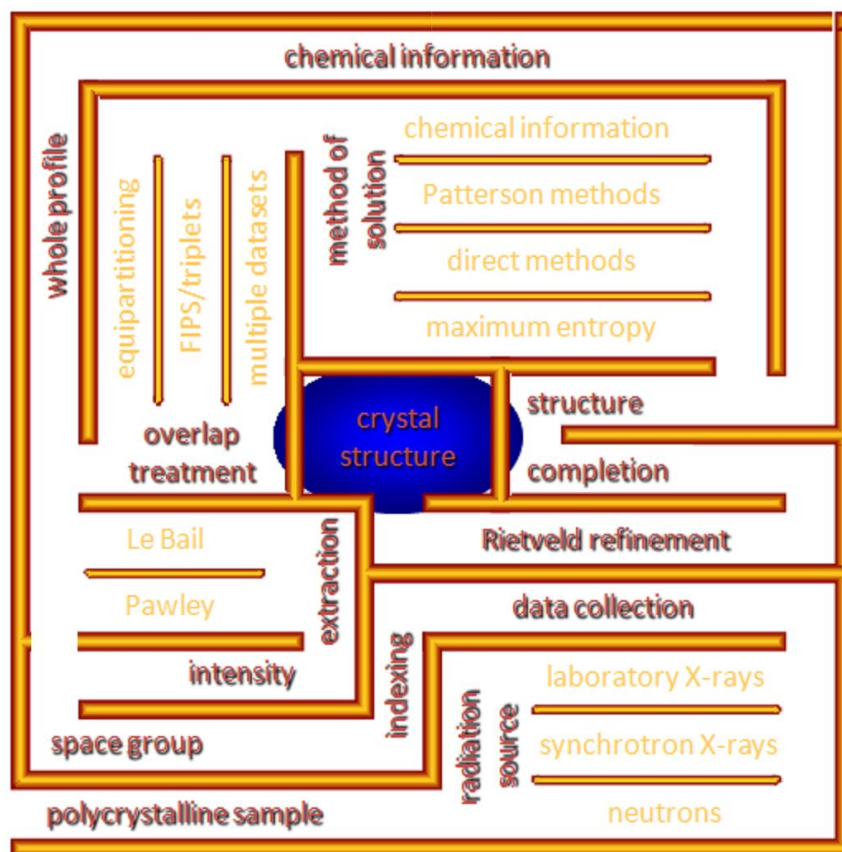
chemical information

whole profile

equipartitioning

FIPS/triplets

multiple datasets

method of solution

chemical information

Patterson methods

direct methods

maximum entropy

crystal structure

structure

completion

overlap treatment

Rietveld refinement

Le Bail

Pawley

extraction

intensity

data collection

indexing

radiation source

laboratory X-rays

synchrotron X-rays

neutrons

space group

polycrystalline sample